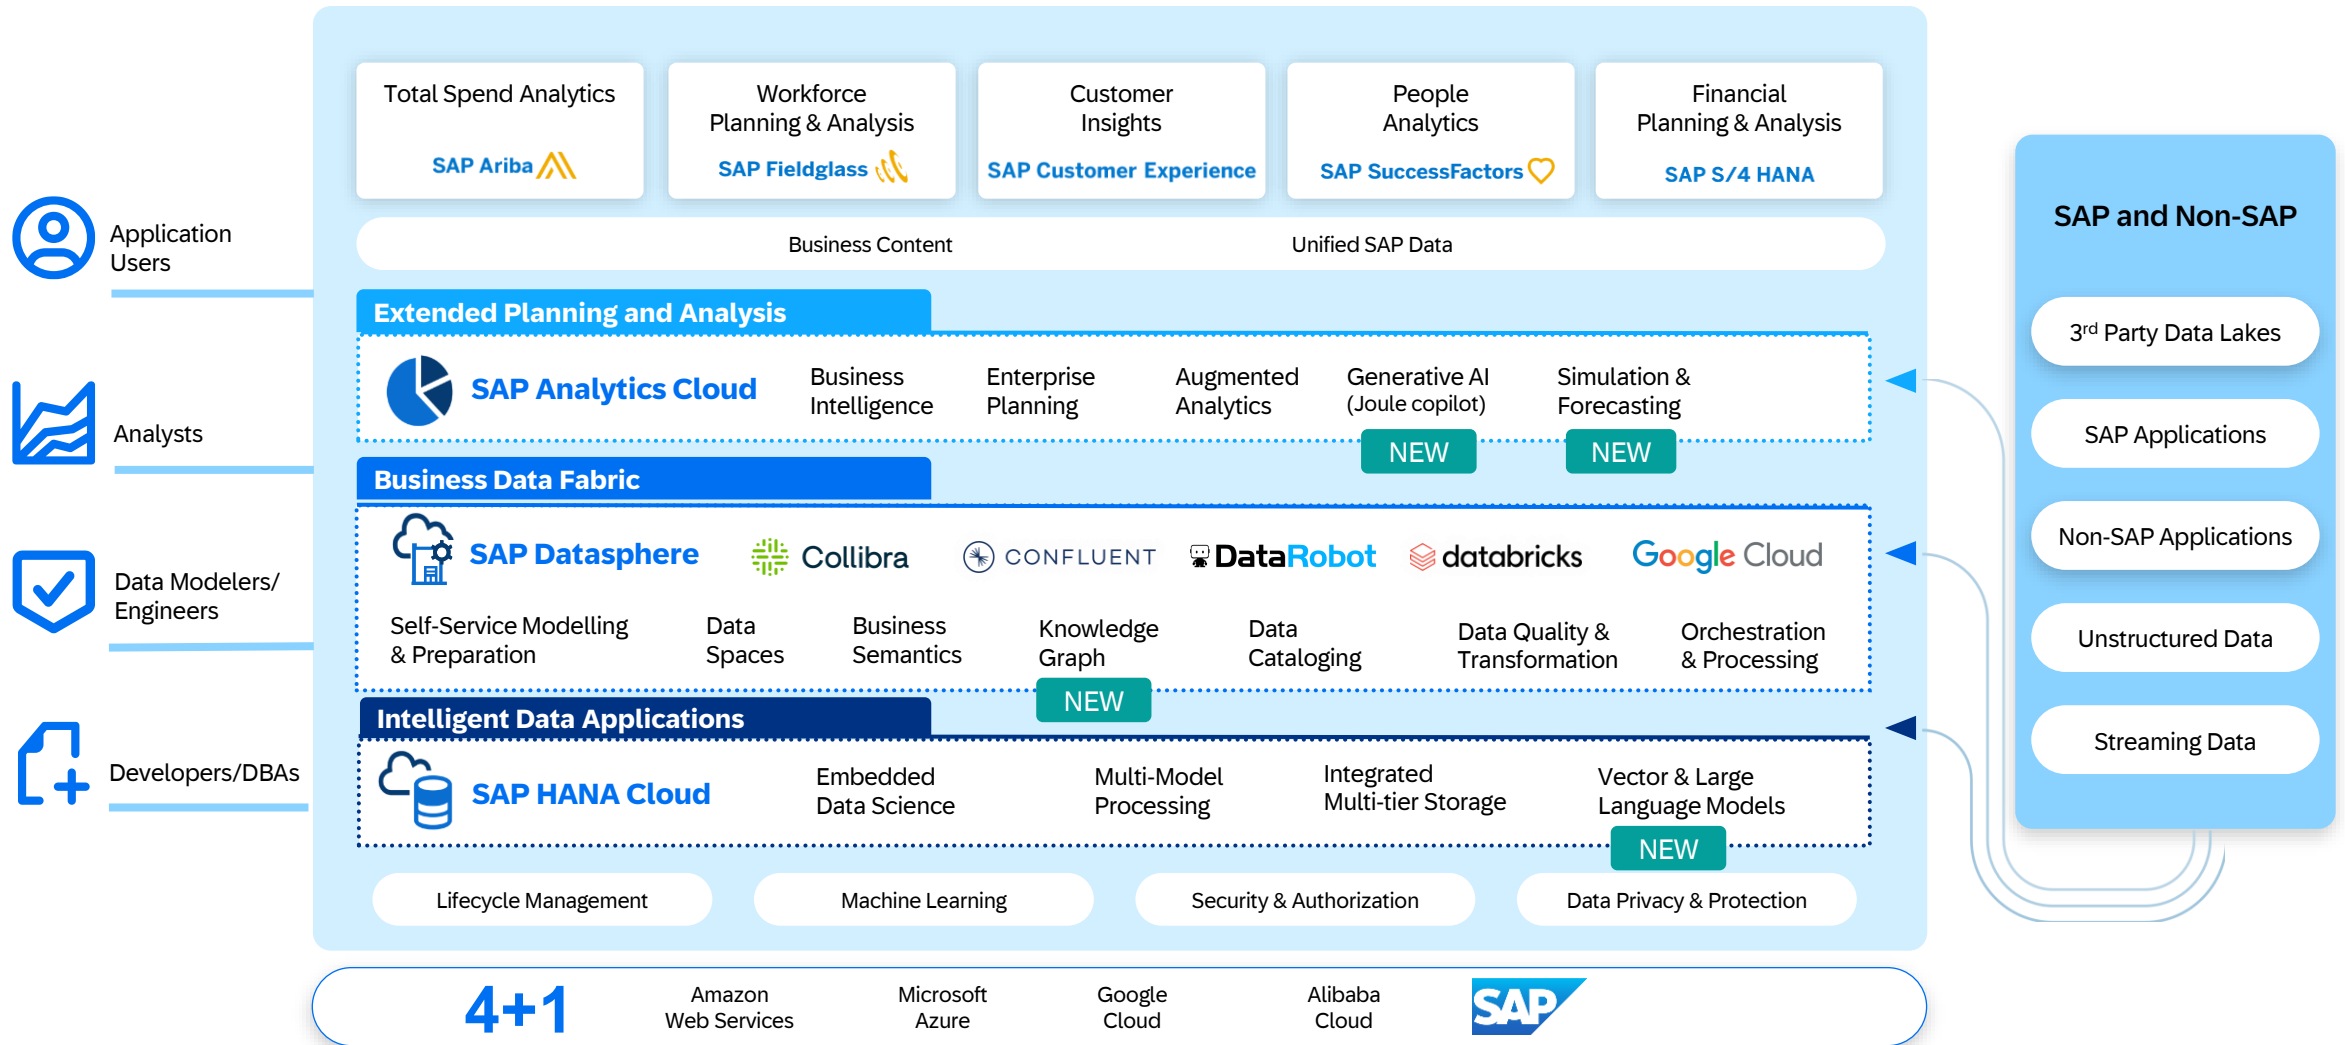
Application Users

Analysts

Data Modelers/ Engineers

Developers/DBAs

Total Spend Analytics
SAP Ariba

Workforce Planning & Analysis
SAP Fieldglass

Customer Insights
SAP Customer Experience

People Analytics
SAP SuccessFactors

Financial Planning & Analysis
SAP S/4 HANA

Business Content

Unified SAP Data

Extended Planning and Analysis

SAP Analytics Cloud

Business Intelligence

Enterprise Planning

Augmented Analytics

Generative AI (Joule copilot)

NEW

Simulation & Forecasting

NEW

Business Data Fabric

SAP Datasphere

Collibra

CONFLUENT

DataRobot

databricks

Google Cloud

Self-Service Modelling & Preparation

Data Spaces

Business Semantics

Knowledge Graph

NEW

Data Cataloging

Data Quality & Transformation

Orchestration & Processing

Intelligent Data Applications

SAP HANA Cloud

Embedded Data Science

Multi-Model Processing

Integrated Multi-tier Storage

Vector & Large Language Models

NEW

Lifecycle Management

Machine Learning

Security & Authorization

Data Privacy & Protection

4+1

Amazon Web Services

Microsoft Azure

Google Cloud

Alibaba Cloud

SAP

SAP and Non-SAP

3$^{rd}$ Party Data Lakes

SAP Applications

Non-SAP Applications

Unstructured Data

Streaming Data